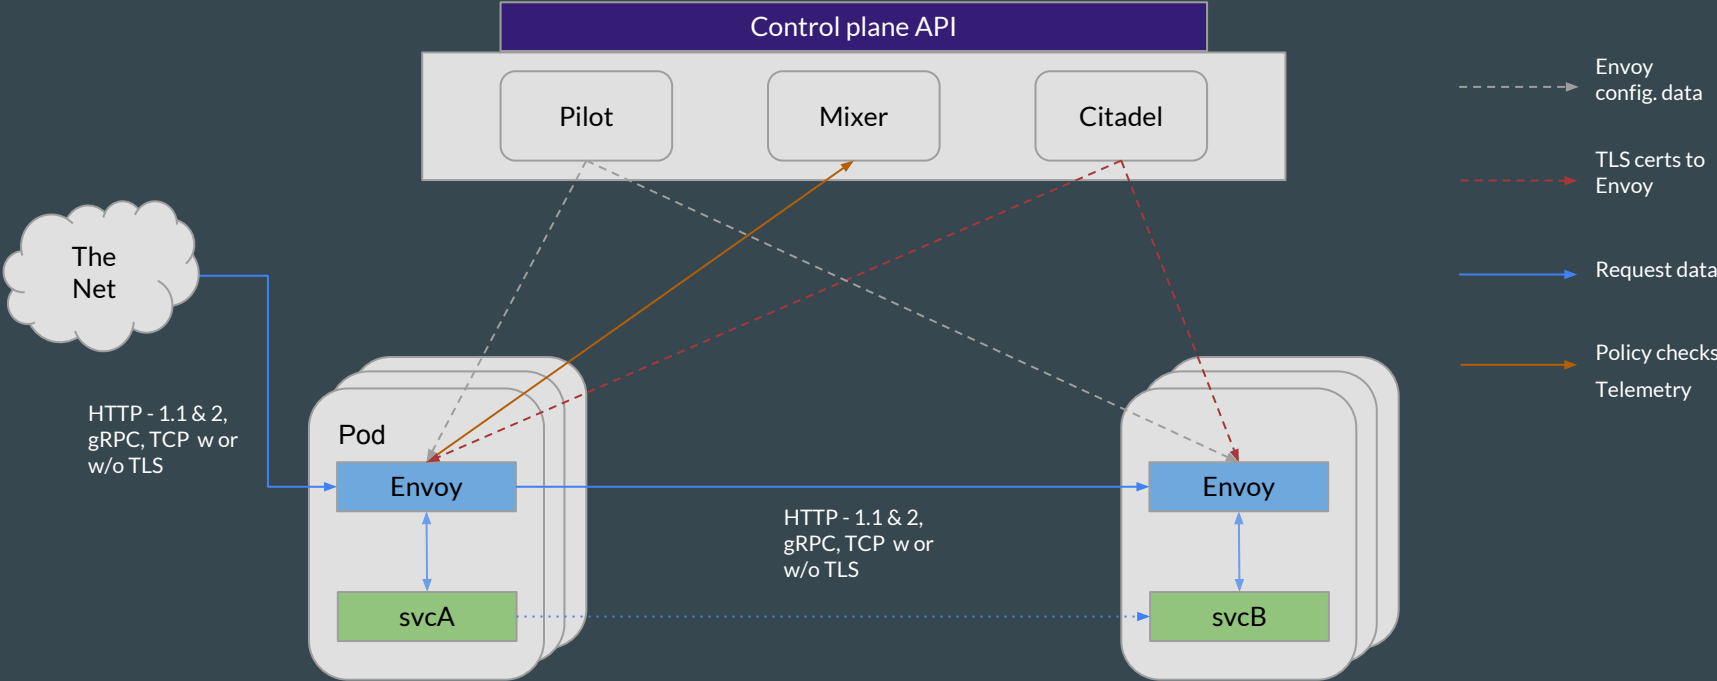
Control plane API

Pilot

Mixer

Citadel

The Net

HTTP - 1.1 & 2, gRPC, TCP w or w/o TLS

Pod

Envoy

svcA

HTTP - 1.1 & 2, gRPC, TCP w or w/o TLS

Envoy

svcB

Envoy config. data

TLS certs to Envoy

Request data

Policy checks

Telemetry